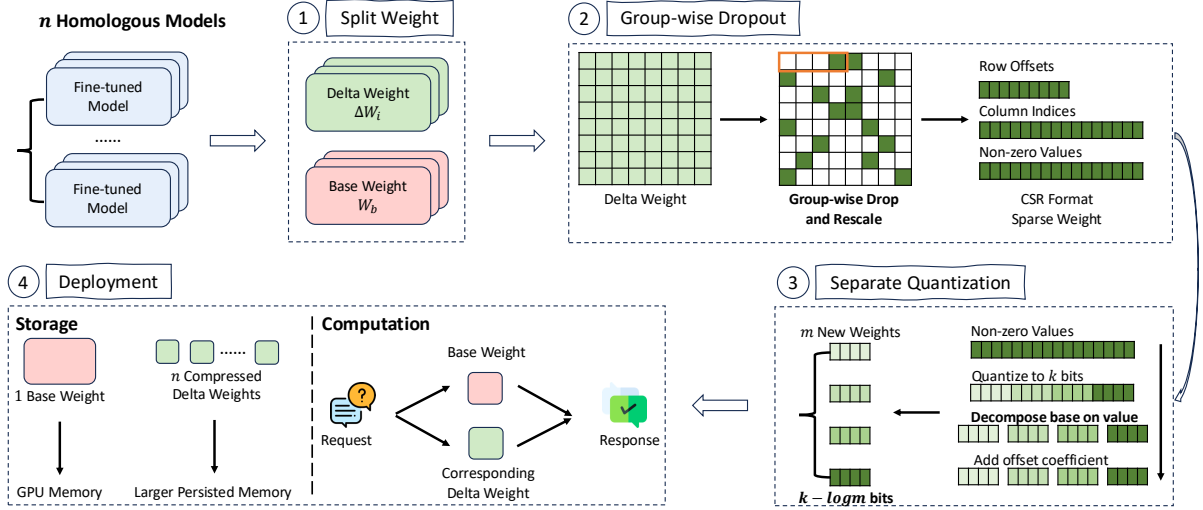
$n$ Homologous Models

Fine-tuned Model

......

Fine-tuned Model

1 Split Weight

Delta Weight $\Delta W_i$

Base Weight $W_b$

2 Group-wise Dropout

Delta Weight

Group-wise Drop and Rescale

Row Offsets

Column Indices

Non-zero Values

CSR Format Sparse Weight

4 Deployment

Storage

1 Base Weight

......

$n$ Compressed Delta Weights

GPU Memory

Larger Persisted Memory

Computation

Request

Base Weight

Corresponding Delta Weight

Response

3 Separate Quantization

$m$ New Weights

Non-zero Values

Quantize to $k$ bits

Decompose base on value

Add offset coefficient

$k - logm$ bits